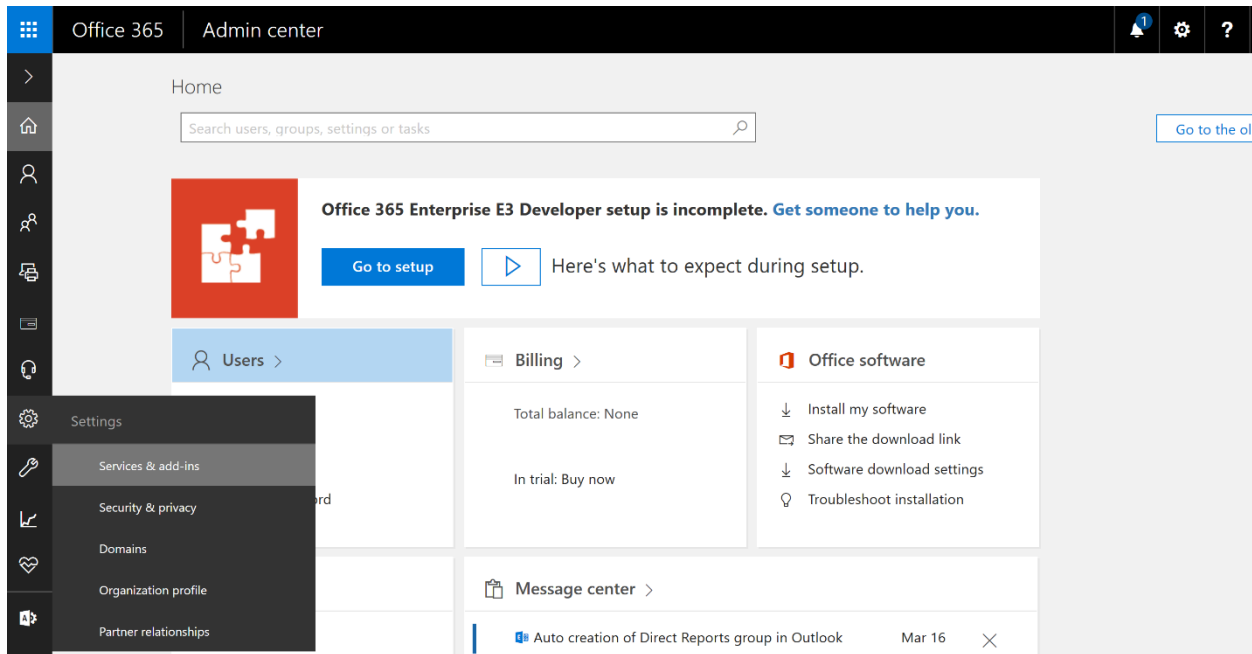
Office 365 | Admin center

1

?

Home

Search users, groups, settings or tasks

Go to the ol

Office 365 Enterprise E3 Developer setup is incomplete. Get someone to help you.

Go to setup

Here's what to expect during setup.

Users >

rd

Billing >

Total balance: None

In trial: Buy now

Office software

Install my software

Share the download link

Software download settings

Troubleshoot installation

Settings

Services & add-ins

Security & privacy

Domains

Organization profile

Partner relationships

Message center >

Auto creation of Direct Reports group in Outlook Mar 16